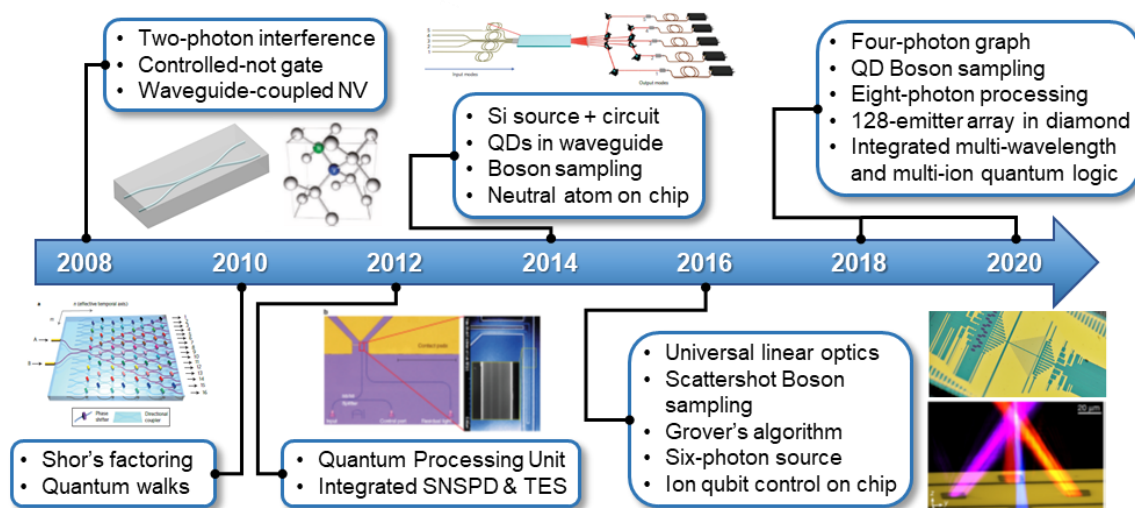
- Two-photon interference
- Controlled-not gate
- Waveguide-coupled NV

- Si source + circuit
- QDs in waveguide
- Boson sampling
- Neutral atom on chip

- Four-photon graph
- QD Boson sampling
- Eight-photon processing
- 128-emitter array in diamond
- Integrated multi-wavelength and multi-ion quantum logic

2008 2010 2012 2014 2016 2018 2020

- Shor's factoring
- Quantum walks

- Quantum Processing Unit
- Integrated SNSPD & TES

- Universal linear optics
- Scattershot Boson sampling
- Grover's algorithm
- Six-photon source
- Ion qubit control on chip

20 μm